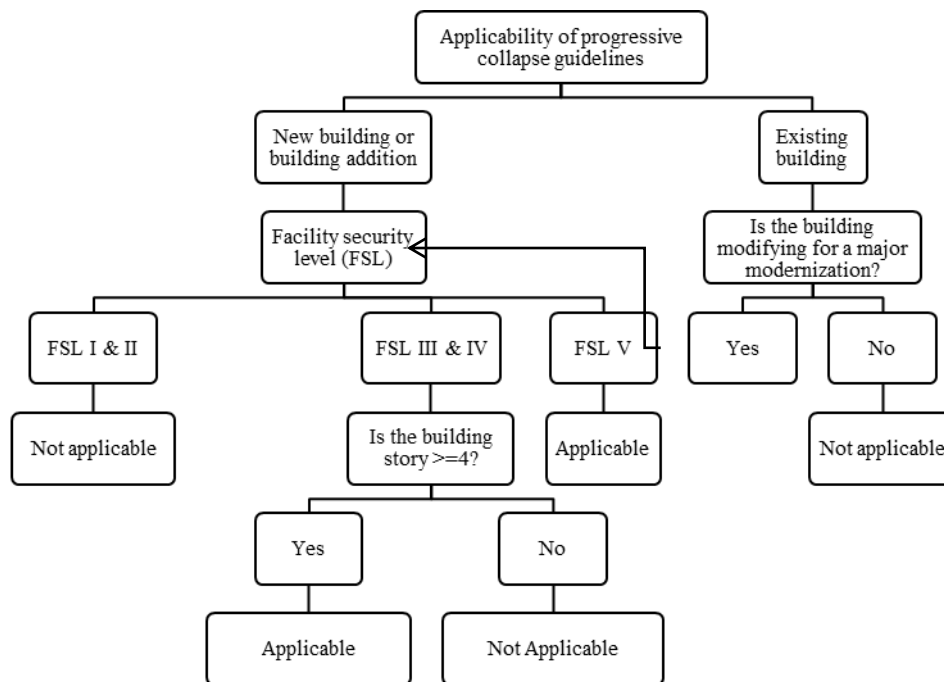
Applicability of progressive collapse guidelines

New building or building addition

Existing building

Facility security level (FSL)

Is the building modifying for a major modernization?

FSL I & II

FSL III & IV

FSL V

Yes

No

Not applicable

Is the building story >=4?

Applicable

Not applicable

Yes

No

Applicable

Not Applicable